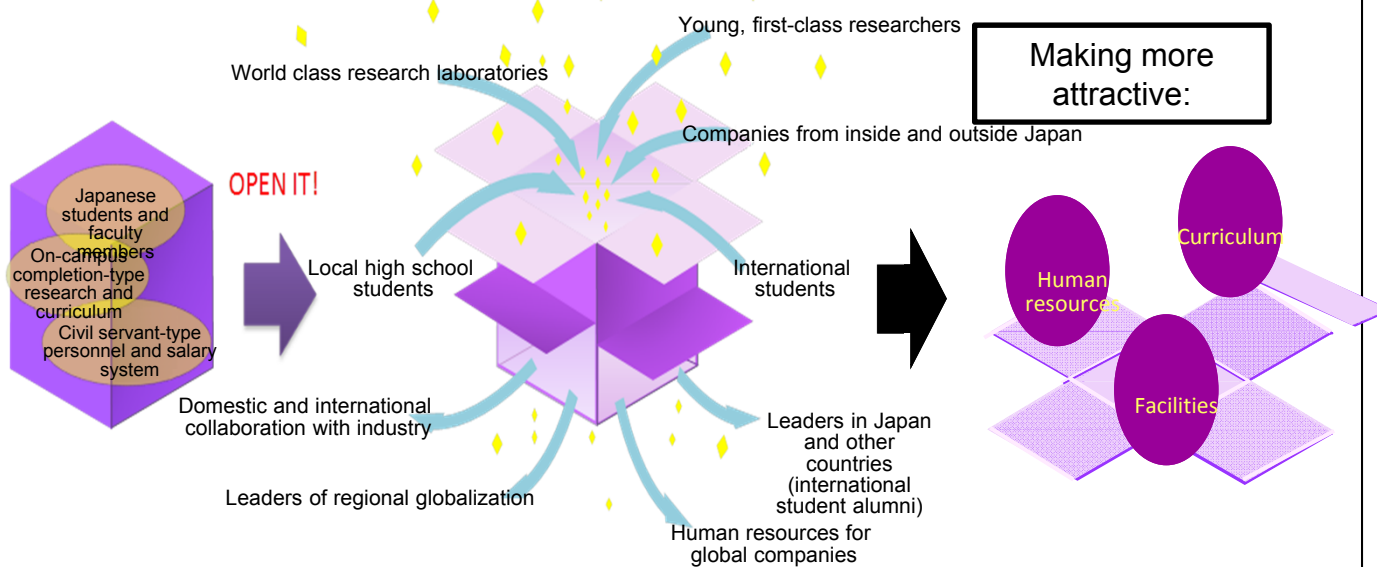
Japanese students and faculty members

On-campus completion-type research and curriculum

Civil servant-type personnel and salary system

OPEN IT!

Young, first-class researchers

World class research laboratories

Companies from inside and outside Japan

Local high school students

International students

Domestic and international collaboration with industry

Leaders of regional globalization

Human resources for global companies

Leaders in Japan and other countries (international student alumni)

Making more attractive:

Human resources

Curriculum

Facilities